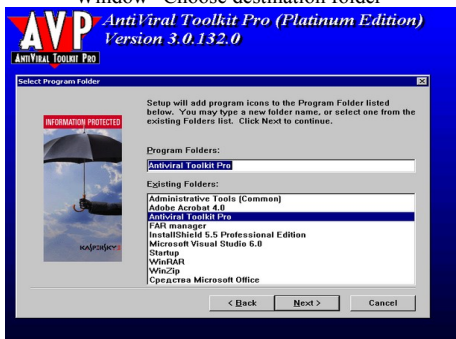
Window "Choose destination folder"

AVP
ANTIVIRAL TOOLKIT PRO
AntiViral Toolkit Pro (Platinum Edition)
Version 3.0.132.0

Select Program Folder

INFORMATION PROTECTED

KASPERSKY

Setup will add program icons to the Program Folder listed below. You may type a new folder name, or select one from the existing Folders list. Click Next to continue.

Program Folders:

Antiviral Toolkit Pro

Existing Folders:

Administrative Tools (Common)
Adobe Acrobat 4.0
Antiviral Toolkit Pro
FAR manager
InstallShield 5.5 Professional Edition
Microsoft Visual Studio 6.0
Startup
WinRAR
WinZip
Средства Microsoft Office

< Back
Next >
Cancel